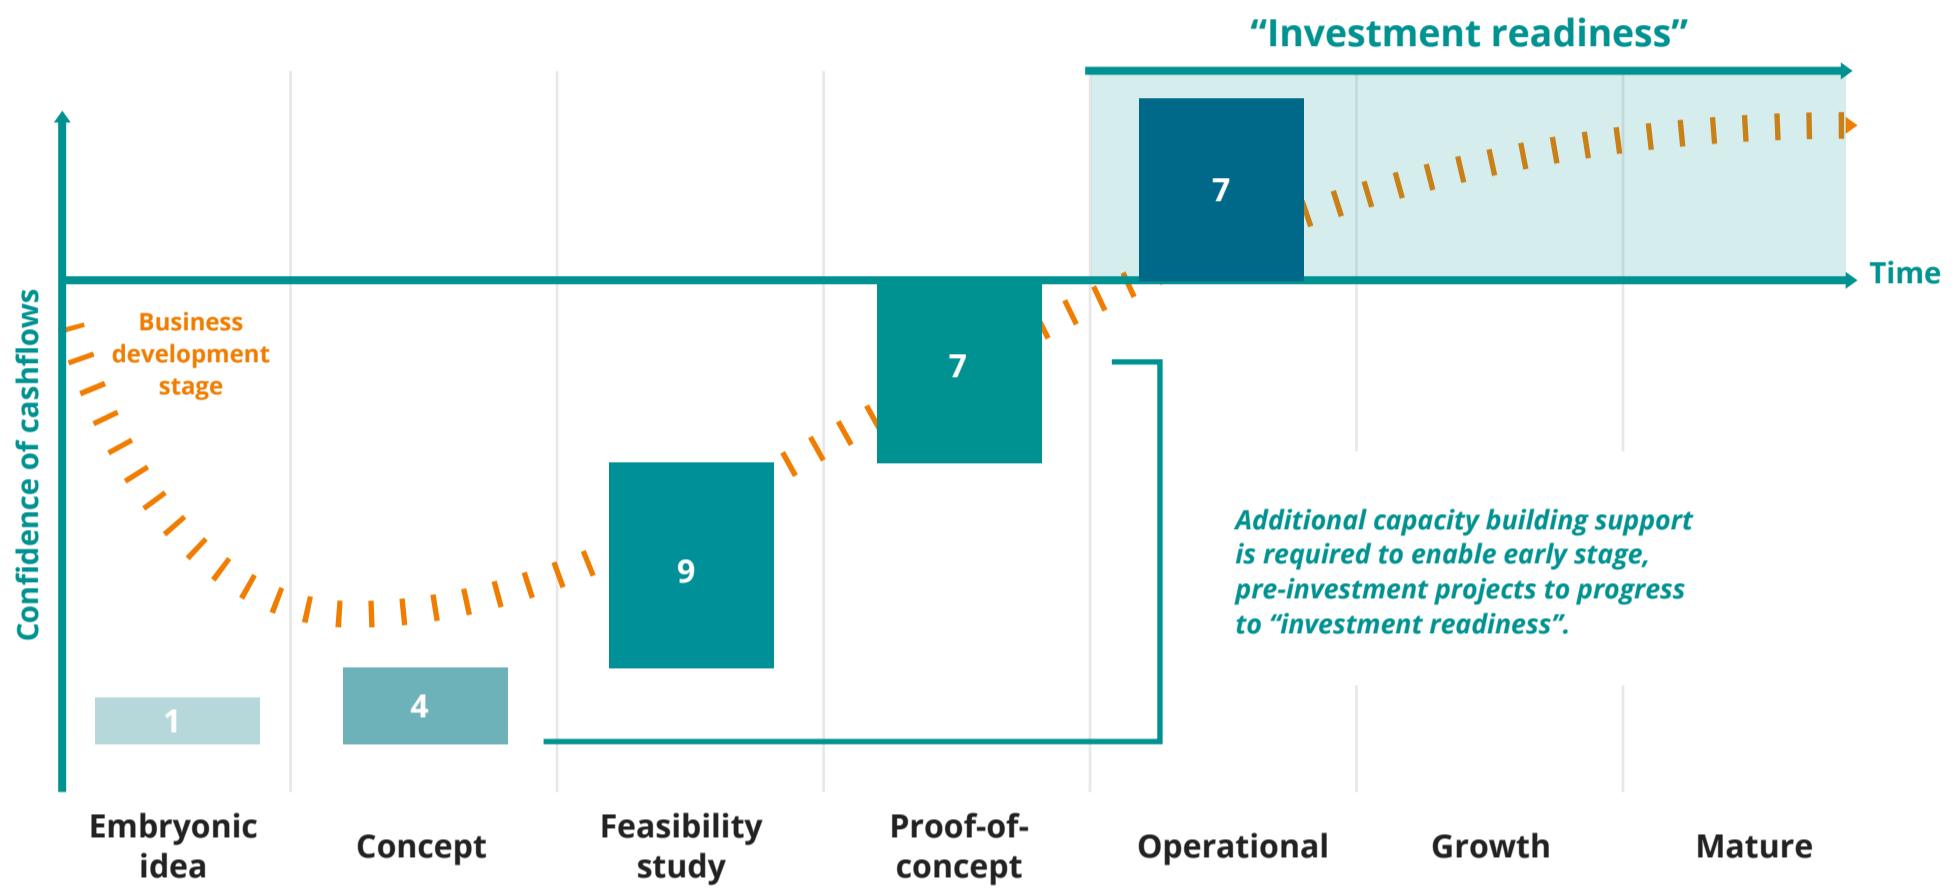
“Investment readiness”

Confidence of cashflows

Time

Business development stage

7

7

9

4

1

Additional capacity building support is required to enable early stage, pre-investment projects to progress to “investment readiness”.

Embryonic idea

Concept

Feasibility study

Proof-of-concept

Operational

Growth

Mature